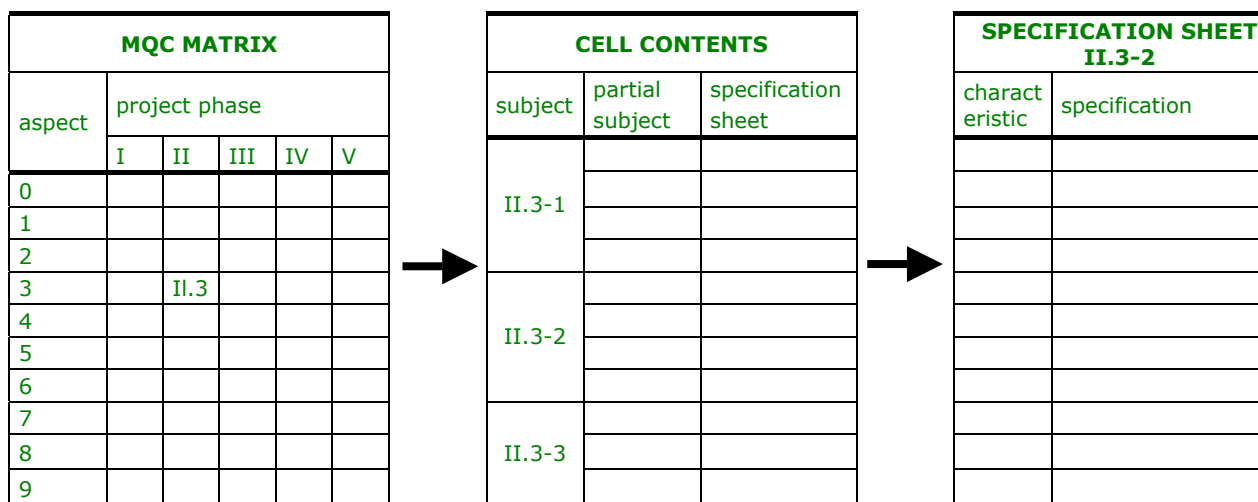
**MQC MATRIX**

| aspect | project phase | | | | |
|---|---|---|---|---|---|
| | I | II | III | IV | V |
| 0 | | | | | |
| 1 | | | | | |
| 2 | | | | | |
| 3 | | Il.3 | | | |
| 4 | | | | | |
| 5 | | | | | |
| 6 | | | | | |
| 7 | | | | | |
| 8 | | | | | |
| 9 | | | | | |

**CELL CONTENTS**

| subject | partial subject | specification sheet |
|---|---|---|
| II.3-1 | | |
| | | |
| | | |
| | | |
| II.3-2 | | |
| | | |
| | | |
| | | |
| II.3-3 | | |
| | | |
| | | |

**SPECIFICATION SHEET II.3-2**

| charact eristic | specification |
|---|---|
| | |
| | |
| | |
| | |
| | |
| | |
| | |
| | |
| | |
| | |
| | |